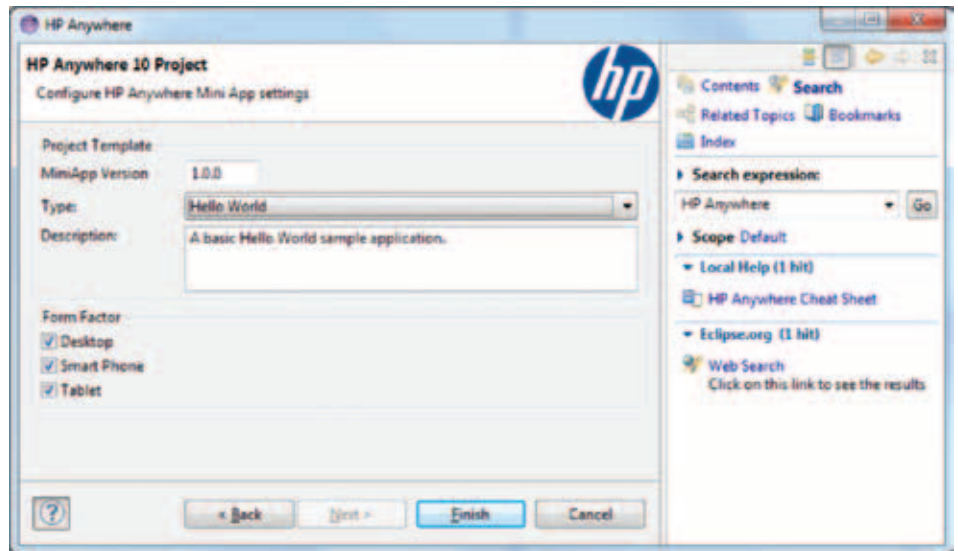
HP Anywhere

HP Anywhere 10 Project

Configure HP Anywhere Mini App settings

hp

Project Template

MiniApp Version 1.0.0

Type: Hello World

Description: A basic Hello World sample application.

Form Factor

Desktop

Smart Phone

Tablet

?

< Back

Next >

Finish

Cancel

Contents Search

Related Topics Bookmarks

Index

Search expression:

HP Anywhere

Go

Scope Default

Local Help (1 hit)

HP Anywhere Cheat Sheet

Eclipse.org (1 hit)

Web Search

Click on this link to see the results